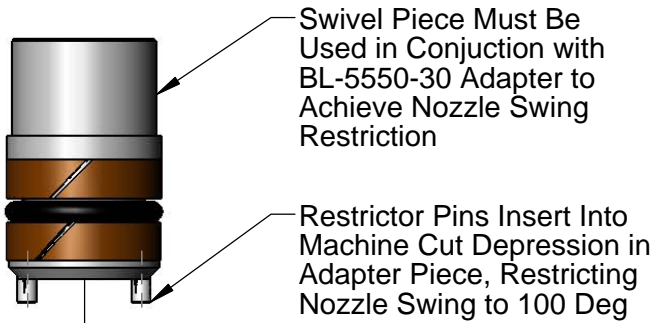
Swivel Piece Must Be Used in Conjuction with BL-5550-30 Adapter to Achieve Nozzle Swing Restriction

Restrictor Pins Insert Into Machine Cut Depression in Adapter Piece, Restricting Nozzle Swing to 100 Deg